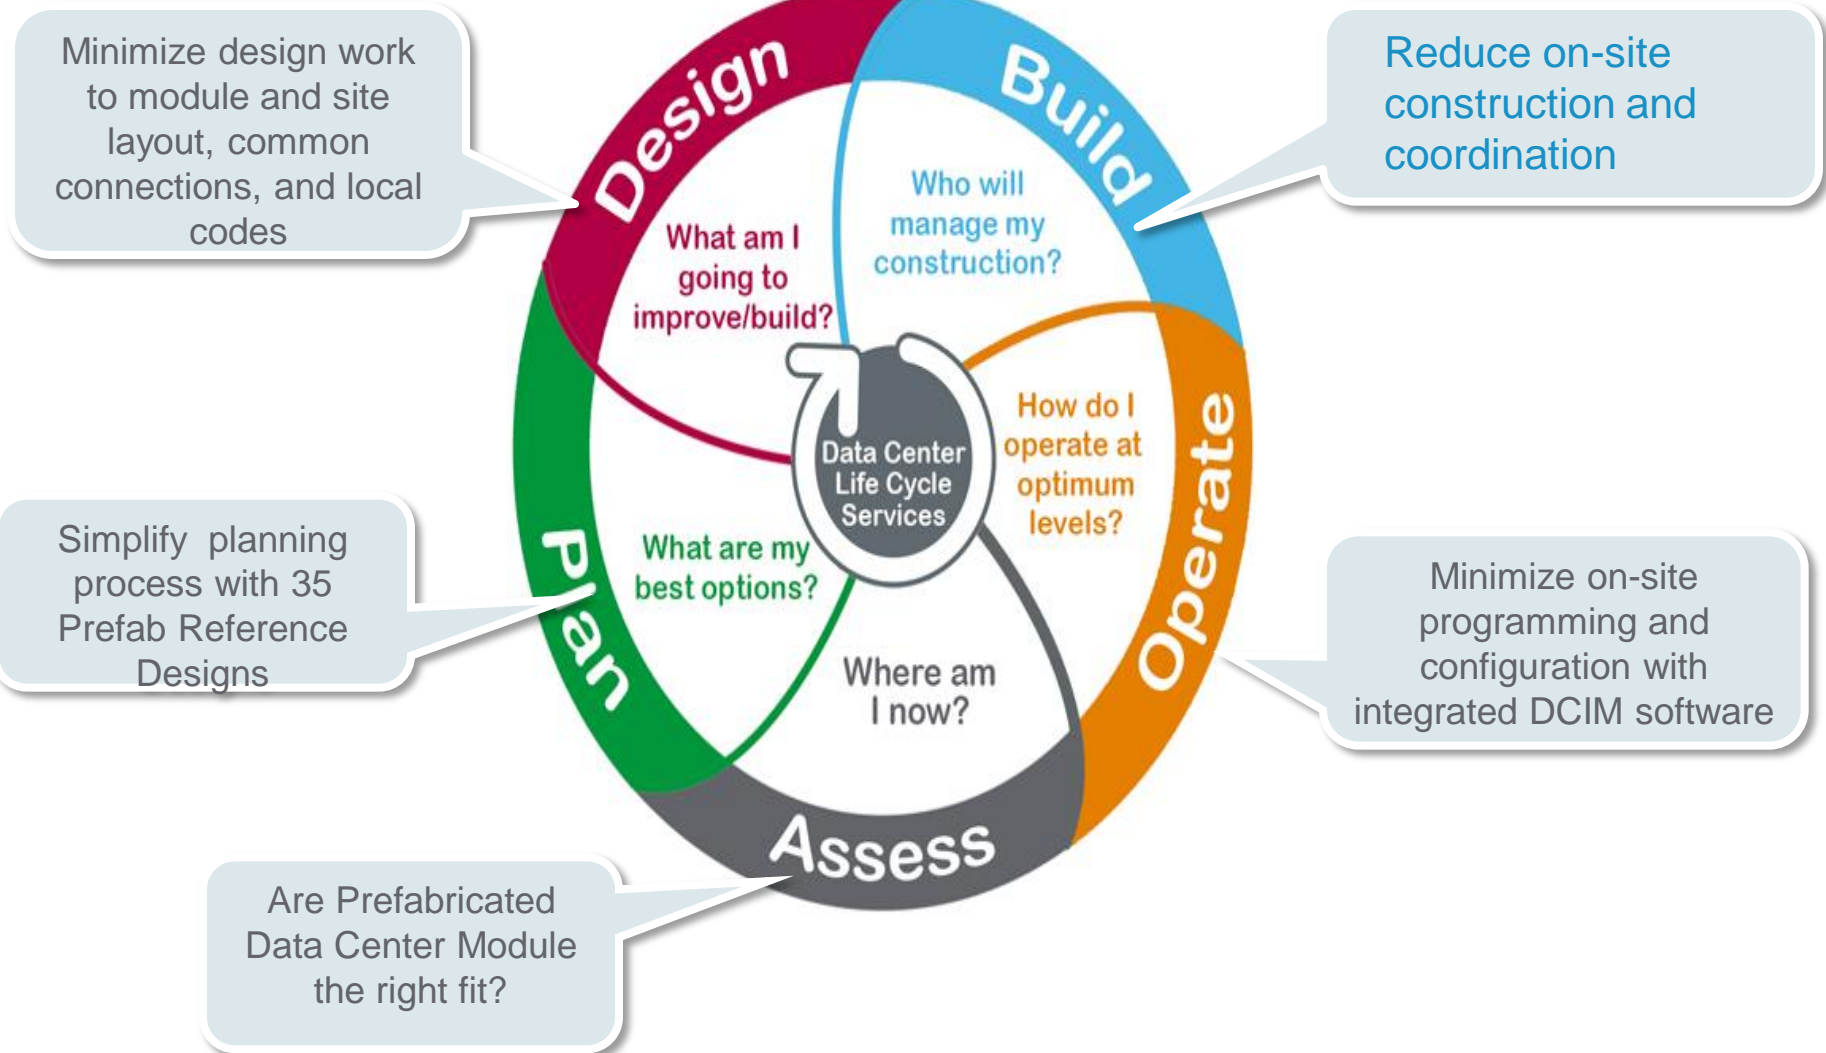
Minimize design work to module and site layout, common connections, and local codes

Design

Build

Reduce on-site construction and coordination

What am I going to improve/build?

Who will manage my construction?

Data Center Life Cycle Services

How do I operate at optimum levels?

Operate

Simplify planning process with 35 Prefab Reference Designs

Plan

What are my best options?

Where am I now?

Minimize on-site programming and configuration with integrated DCIM software

Assess

Are Prefabricated Data Center Module the right fit?